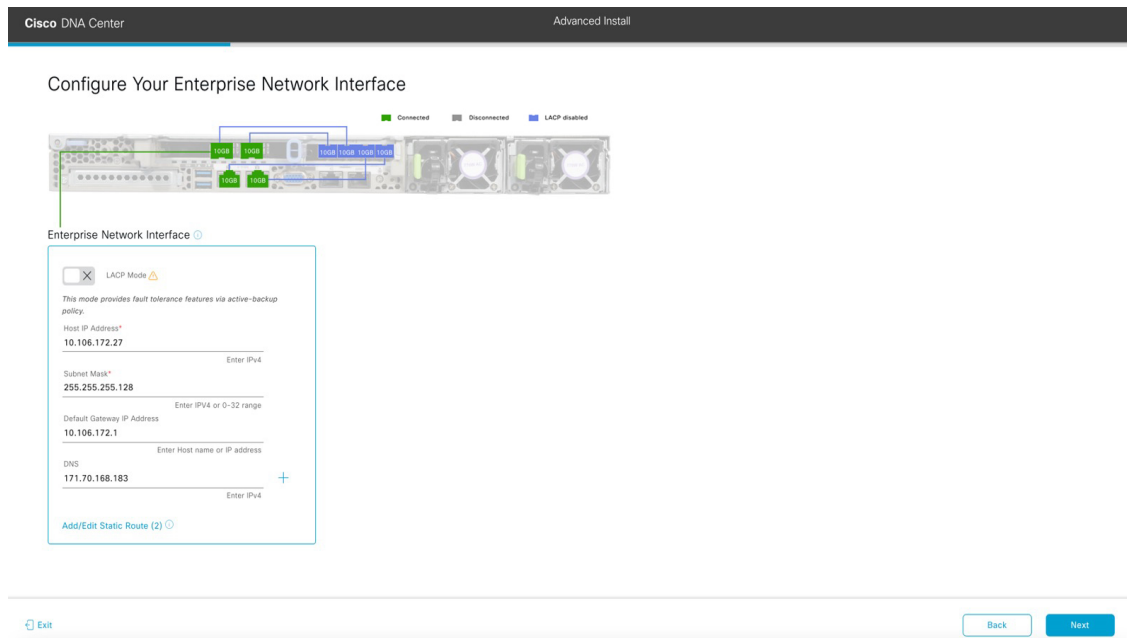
Cisco DNA Center

Advanced Install

Configure Your Enterprise Network Interface

Connected Disconnected LACP disabled

10GB 10GB 10GB 10GB 10GB 10GB 10GB 10GB

Enterprise Network Interface

LACP Mode

This mode provides fault tolerance features via active-backup policy.

Host IP Address*
10.106.172.27
Enter IPv4

Subnet Mask*
255.255.255.128
Enter IPV4 or 0-32 range

Default Gateway IP Address
10.106.172.1
Enter Host name or IP address

DNS
171.70.168.183
Enter IPv4

Add/Edit Static Route (2)

Exit

Back

Next